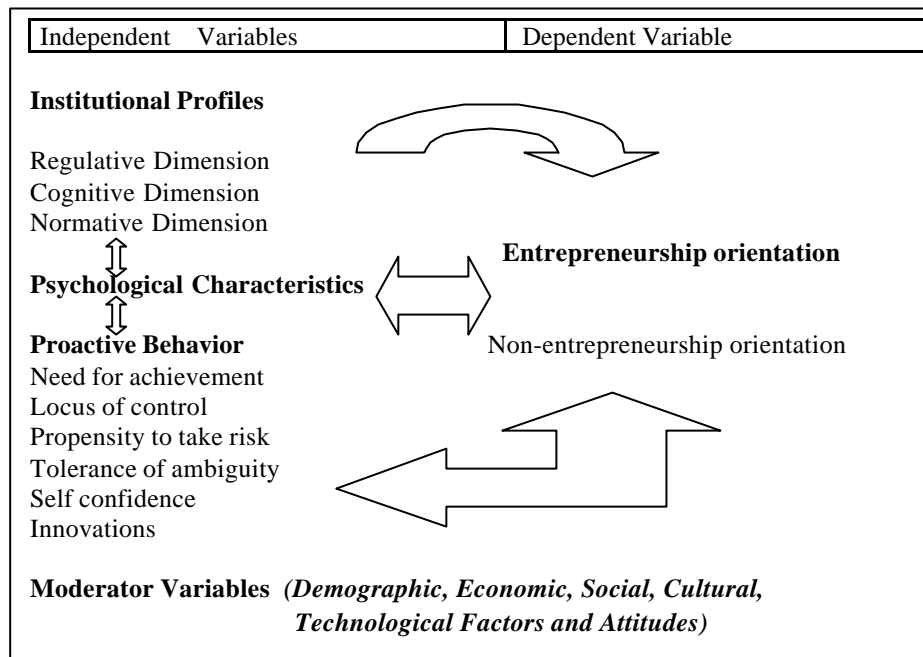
| Independent Variables | Dependent Variable |
|---|---|

**Institutional Profiles**

Regulative Dimension
Cognitive Dimension
Normative Dimension

**Entrepreneurship orientation**

**Psychological Characteristics**

**Proactive Behavior**

Non-entrepreneurship orientation

Need for achievement
Locus of control
Propensity to take risk
Tolerance of ambiguity
Self confidence
Innovations

**Moderator Variables** *(Demographic, Economic, Social, Cultural, Technological Factors and Attitudes)*